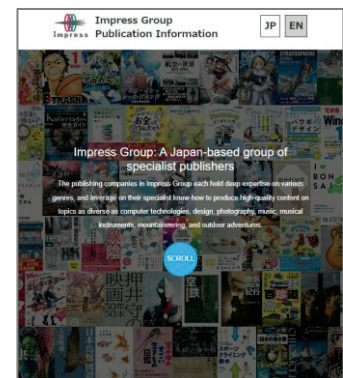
Impress Impress Group Publication Information

JP EN

Impress Group: A Japan-based group of specialist publishers

The publishing companies in Impress Group each hold deep expertise on various genres, and leverage on their specialist know-how to produce high-quality content on topics as diverse as computer technologies, design, photography, music, musical instruments, mountaineering, and outdoor adventures.

SCROLL